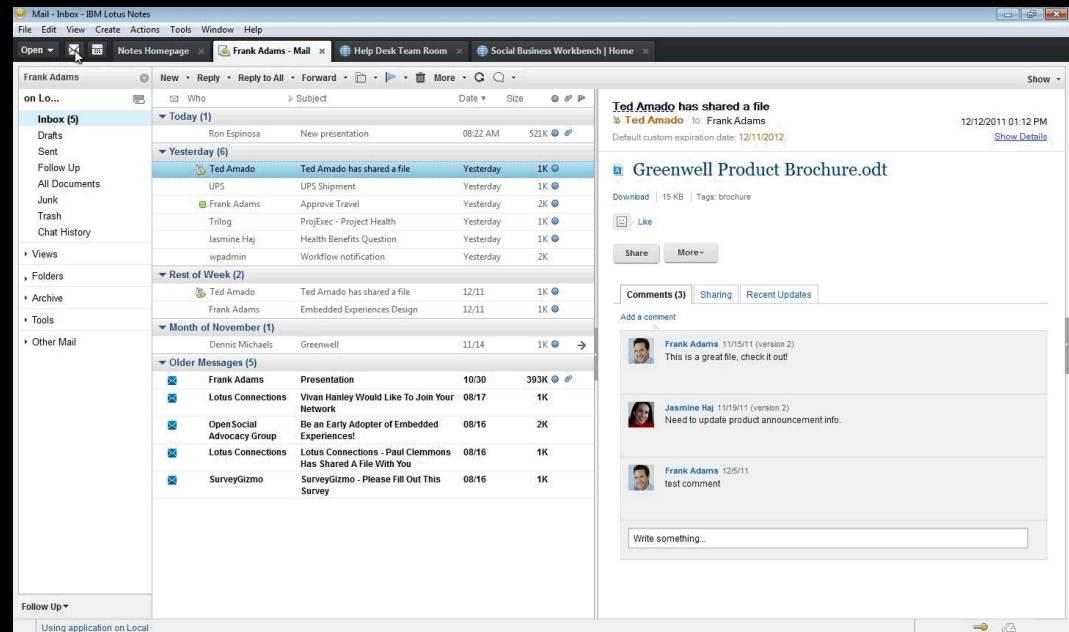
Mail - Inbox - IBM Lotus Notes
File Edit View Create Actions Tools Window Help
Open ▾ Notes Homepage × Frank Adams - Mail × Help Desk Team Room × Social Business Workbench | Home ×

Frank Adams
on Lo...
Inbox (5)
Drafts
Sent
Follow Up
All Documents
Junk
Trash
Chat History
Views
Folders
Archive
Tools
Other Mail

Follow Up ▾

New ▾ Reply ▾ Reply to All ▾ Forward ▾ More ▾ Show ▾

| Who | Subject | Date ▾ | Size |
|---|---|---|---|
| **Today (1)** | | | |
| Ron Espinosa | New presentation | 08:22 AM | 521K |
| **Yesterday (6)** | | | |
| Ted Amado | Ted Amado has shared a file | Yesterday | 1K |
| UPS | UPS Shipment | Yesterday | 1K |
| Frank Adams | Approve Travel | Yesterday | 2K |
| Trilog | ProjExec - Project Health | Yesterday | 1K |
| Jasmine Haj | Health Benefits Question | Yesterday | 1K |
| wpadmin | Workflow notification | Yesterday | 2K |
| **Rest of Week (2)** | | | |
| Ted Amado | Ted Amado has shared a file | 12/11 | 1K |
| Frank Adams | Embedded Experiences Design | 12/11 | 1K |
| **Month of November (1)** | | | |
| Dennis Michaels | Greenwell | 11/14 | 1K |
| **Older Messages (5)** | | | |
| Frank Adams | Presentation | 10/30 | 393K |
| Lotus Connections | Vivan Hanley Would Like To Join Your Network | 08/17 | 1K |
| OpenSocial Advocacy Group | Be an Early Adopter of Embedded Experiences! | 08/16 | 2K |
| Lotus Connections | Lotus Connections - Paul Clemmons Has Shared A File With You | 08/16 | 1K |
| SurveyGizmo | SurveyGizmo - Please Fill Out This Survey | 08/16 | 1K |

Ted Amado has shared a file
Ted Amado to: Frank Adams 12/12/2011 01:12 PM
Default custom expiration date: 12/11/2012 Show Details

Greenwell Product Brochure.odt
Download | 15 KB | Tags: brochure
Like
Share More▾

Comments (3) Sharing Recent Updates
Add a comment

Frank Adams 11/15/11 (version 2)
This is a great file, check it out!

Jasmine Haj 11/19/11 (version 2)
Need to update product announcement info.

Frank Adams 12/5/11
test comment

Write something...

Using application on Local